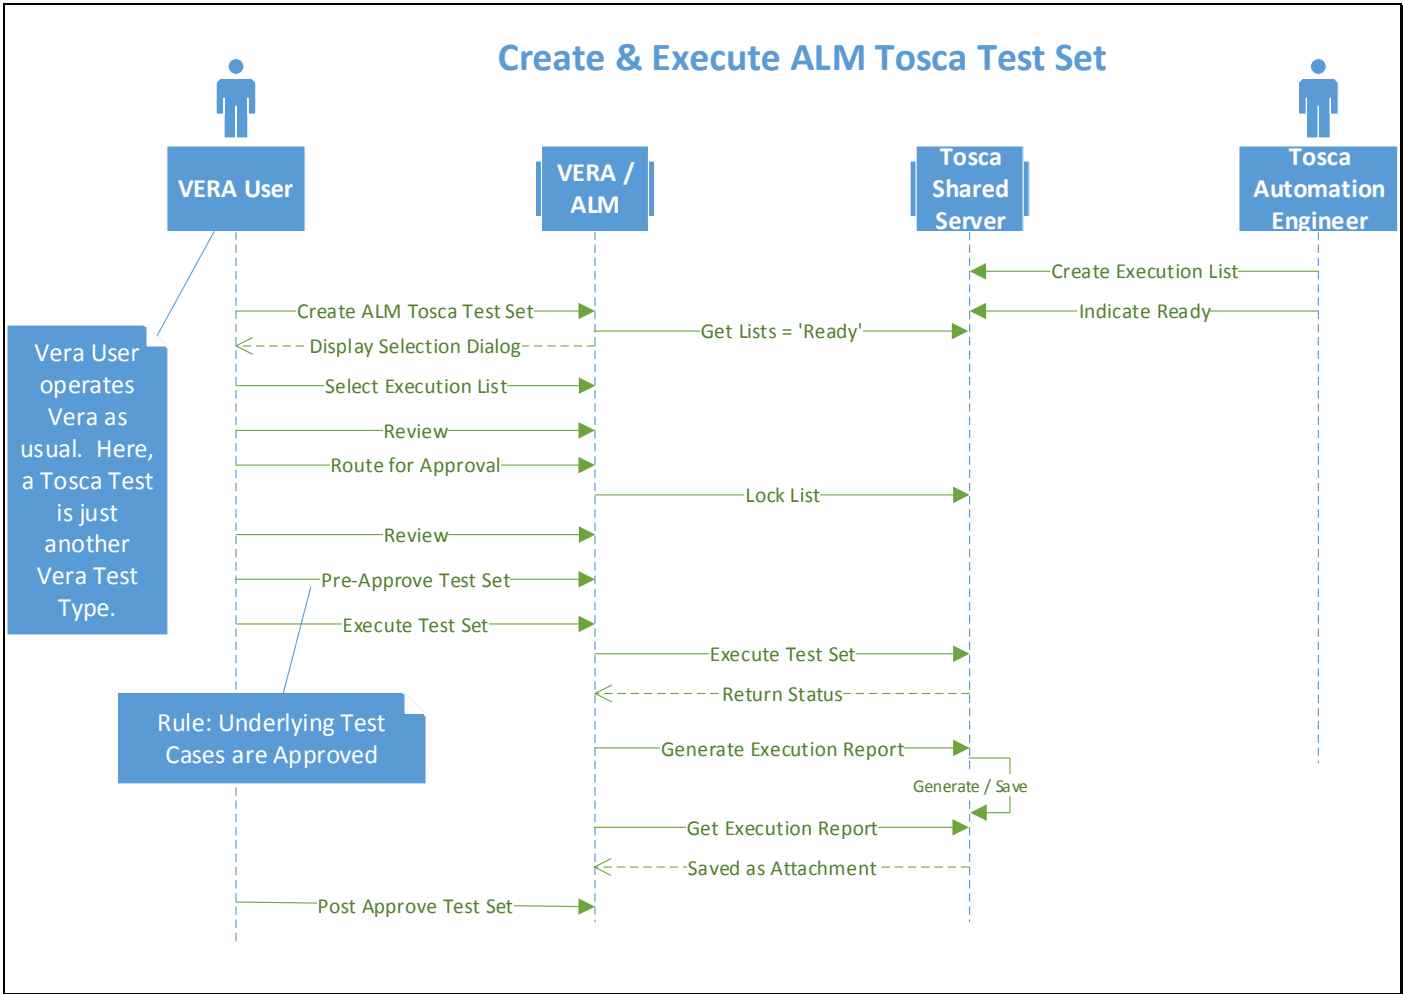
Create & Execute ALM Tosca Test Set

VERA User

VERA / ALM

Tosca Shared Server

Tosca Automation Engineer

Create Execution List

Create ALM Tosca Test Set

Indicate Ready

Get Lists = 'Ready'

Display Selection Dialog

Select Execution List

Review

Route for Approval

Lock List

Review

Pre-Approve Test Set

Execute Test Set

Execute Test Set

Return Status

Generate Execution Report

Generate / Save

Get Execution Report

Saved as Attachment

Post Approve Test Set

Vera User operates Vera as usual. Here, a Tosca Test is just another Vera Test Type.

Rule: Underlying Test Cases are Approved